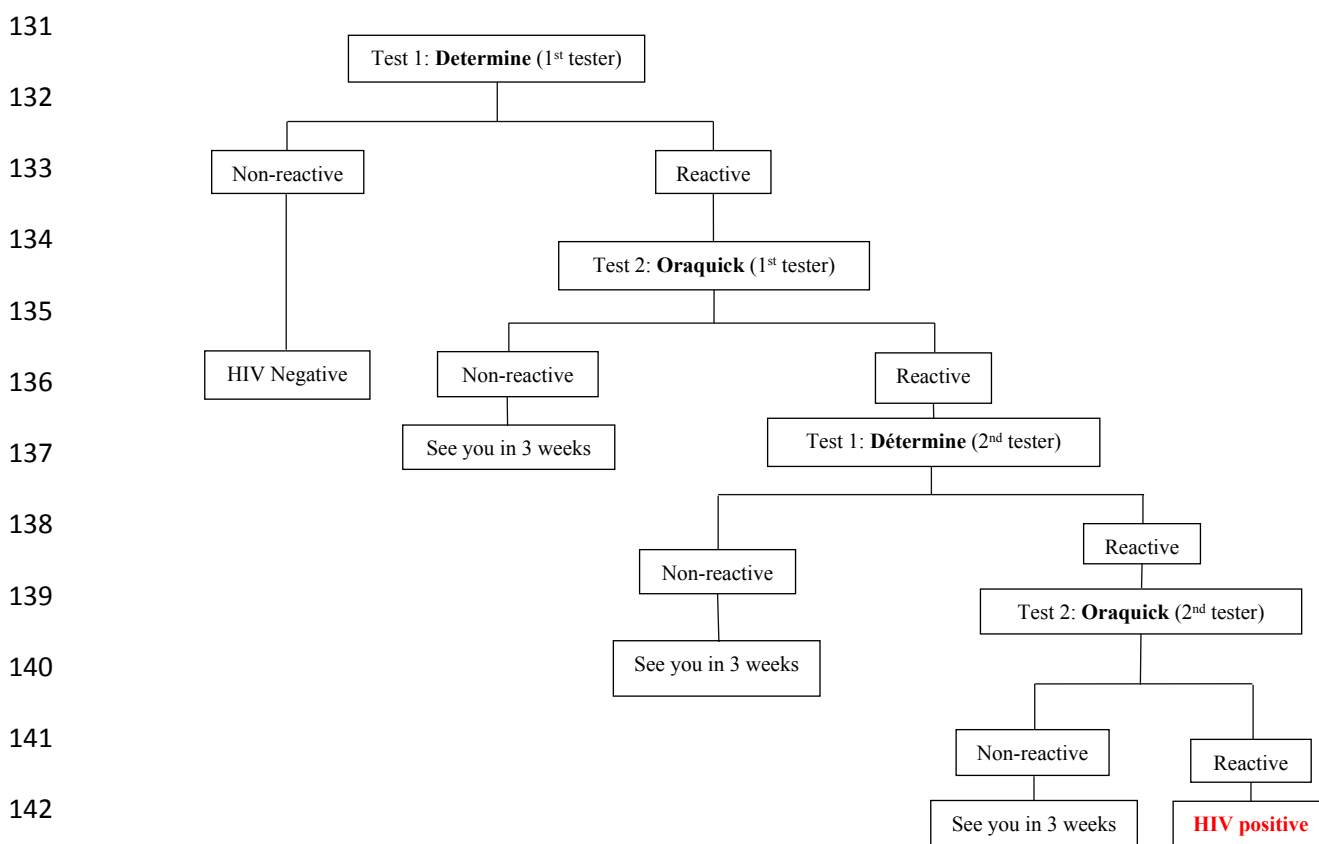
131
Test 1: **Determine** ($1^{st}$ tester)

132

133
Non-reactive
Reactive

134
Test 2: **Oraquick** ($1^{st}$ tester)

135

136
HIV Negative
Non-reactive
Reactive

137
See you in 3 weeks
Test 1: **Détermine** ($2^{nd}$ tester)

138
Reactive

139
Non-reactive
Test 2: **Oraquick** ($2^{nd}$ tester)

140
See you in 3 weeks

141
Non-reactive
Reactive

142
See you in 3 weeks
**HIV positive**